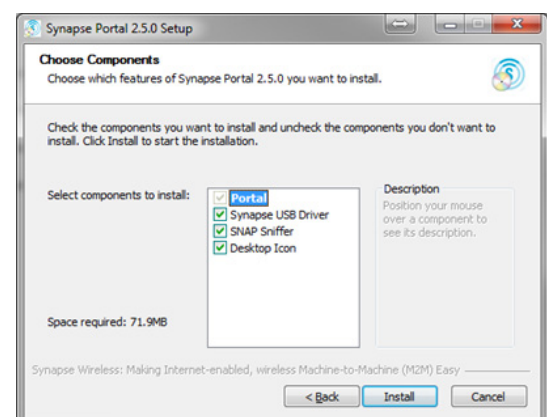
Synapse Portal 2.5.0 Setup

Choose Components
Choose which features of Synapse Portal 2.5.0 you want to install.

Check the components you want to install and uncheck the components you don't want to install. Click Install to start the installation.

Select components to install:

Portal
Synapse USB Driver
SNAP Sniffer
Desktop Icon

Description
Position your mouse over a component to see its description.

Space required: 71.9MB

Synapse Wireless: Making Internet-enabled, wireless Machine-to-Machine (M2M) Easy

< Back
Install
Cancel